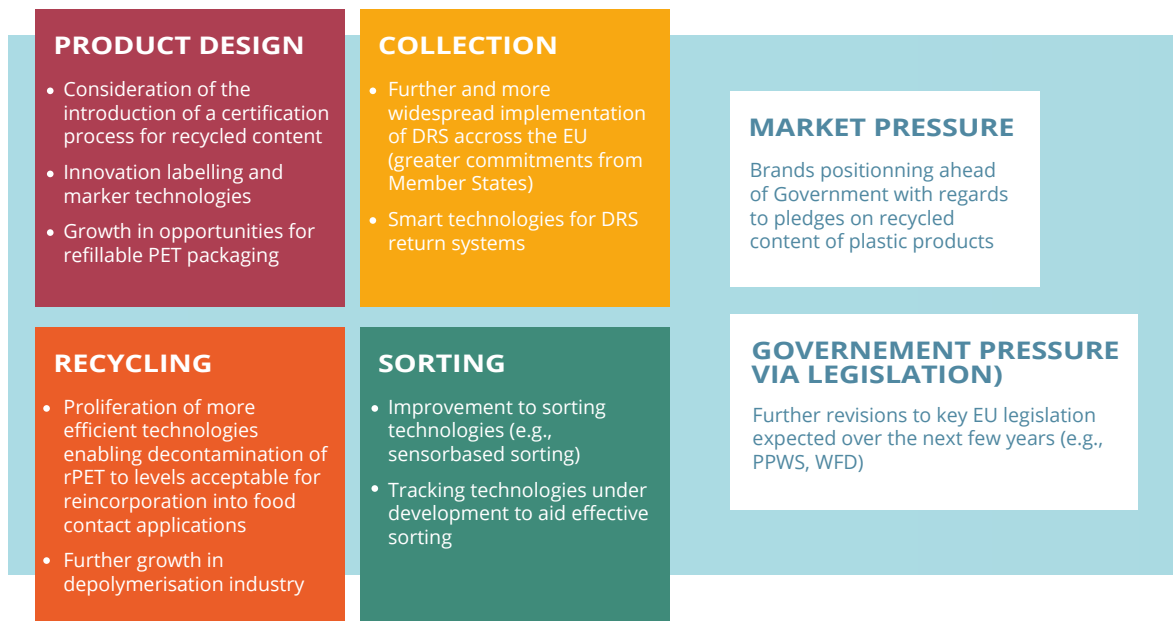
PRODUCT DESIGN

- Consideration of the introduction of a certification process for recycled content
- Innovation labelling and marker technologies
- Growth in opportunities for refillable PET packaging

COLLECTION

- Further and more widespread implementation of DRS accross the EU (greater commitments from Member States)
- Smart technologies for DRS return systems

MARKET PRESSURE

Brands positionning ahead of Government with regards to pledges on recycled content of plastic products

RECYCLING

- Proliferation of more efficient technologies enabling decontamination of rPET to levels acceptable for reincorporation into food contact applications
- Further growth in depolymerisation industry

SORTING

- Improvement to sorting technologies (e.g., sensorbased sorting)
- Tracking technologies under development to aid effective sorting

GOVERNEMENT PRESSURE VIA LEGISLATION)

Further revisions to key EU legislation expected over the next few years (e.g., PPWS, WFD)